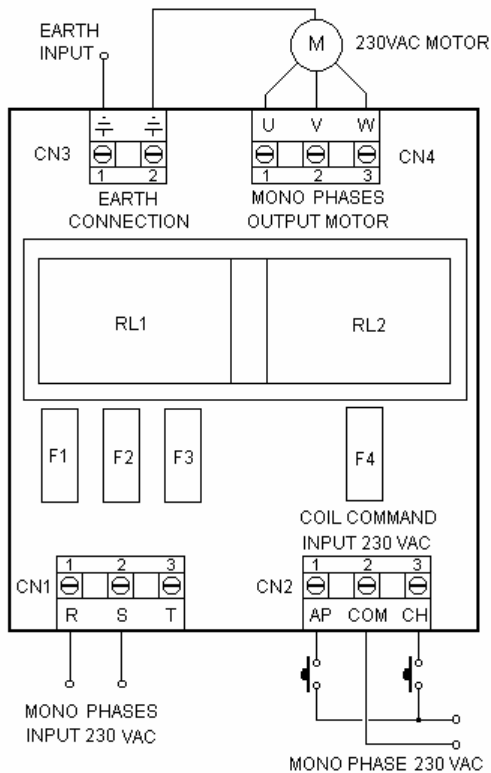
EARTH INPUT

M

230VAC MOTOR

CN3

1 2

EARTH CONNECTION

U V W

1 2 3

CN4

MONO PHASES OUTPUT MOTOR

RL1

RL2

F1

F2

F3

F4

COIL COMMAND INPUT 230 VAC

CN1

1 2 3

R S T

CN2

1 2 3

AP COM CH

MONO PHASES INPUT 230 VAC

MONO PHASE 230 VAC